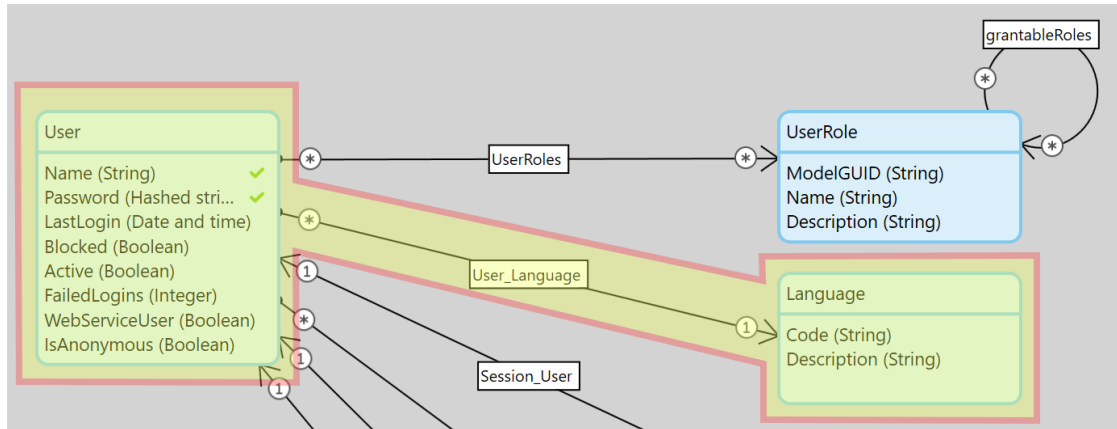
grantableRoles

User
Name (String)
Password (Hashed stri...
LastLogin (Date and time)
Blocked (Boolean)
Active (Boolean)
FailedLogins (Integer)
WebServiceUser (Boolean)
IsAnonymous (Boolean)

UserRoles

UserRole
ModelGUID (String)
Name (String)
Description (String)

User_Language

Language
Code (String)
Description (String)

Session_User

*
*
*
*
*
*
1
1
1
1
1